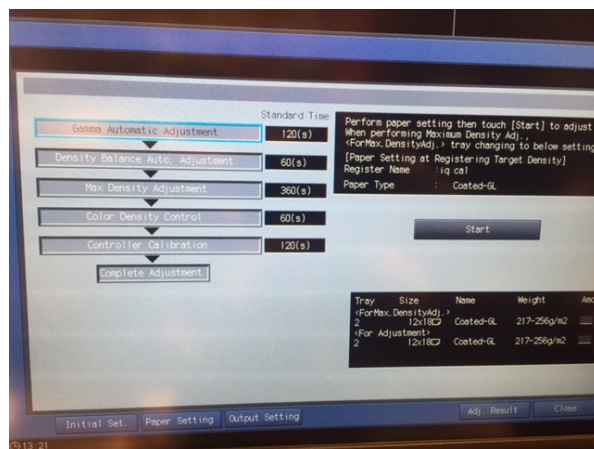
Standard Time

Gamma Automatic Adjustment
120(s)

Density Balance Auto. Adjustment
60(s)

Max Density Adjustment
360(s)

Color Density Control
60(s)

Controller Calibration
120(s)

Complete Adjustment

Perform paper setting then touch [Start] to adjust
When performing Maximum Density Adj.,
<ForMax.DensityAdj.> tray changing to below setting
[Paper Setting at Registering Target Density]
Register Name : iq cal
Paper Type : Coated-GL

Start

| Tray | Size | Name | Weight | Amo |
|---|---|---|---|---|
| <ForMax.DensityAdj.> | | | | |
| 2 | 12x18 | Coated-GL | 217-256g/m2 | |
| <For Adjustment> | | | | |
| 2 | 12x18 | Coated-GL | 217-256g/m2 | |

Initial Set.
Paper Setting
Output Setting
Adj. Result
Close

13:21